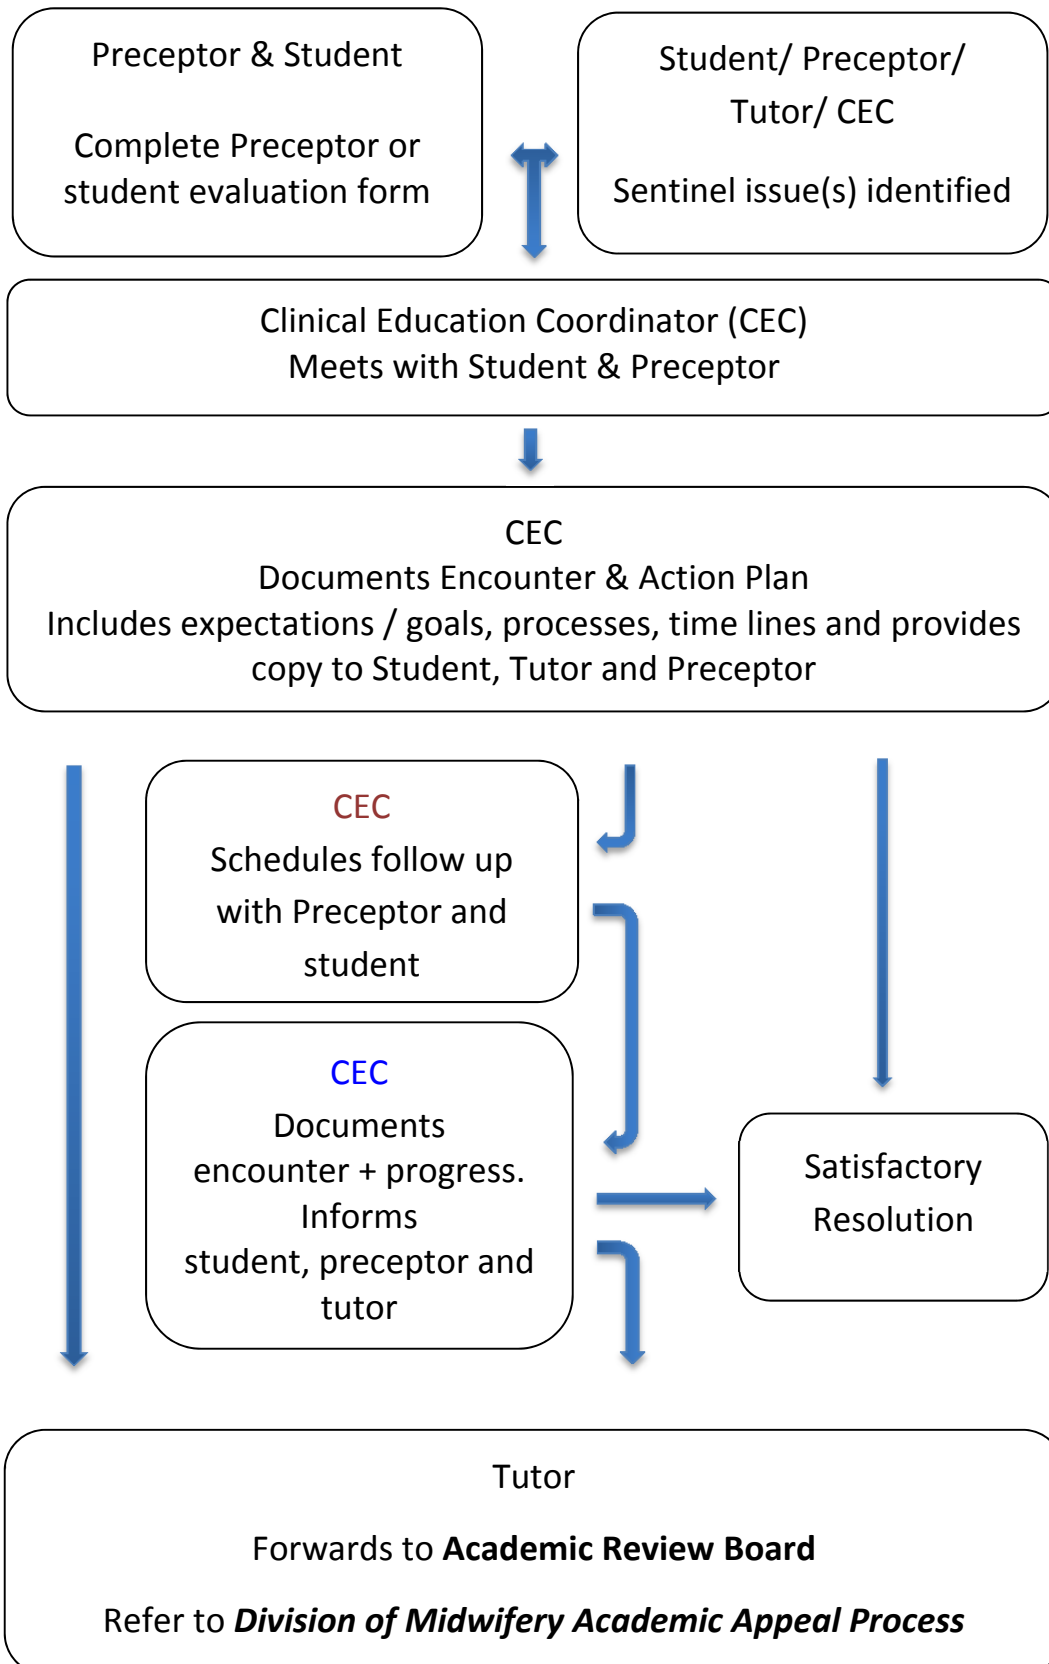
Preceptor & Student

Complete Preceptor or student evaluation form

Student/ Preceptor/ Tutor/ CEC

Sentinel issue(s) identified

Clinical Education Coordinator (CEC)
Meets with Student & Preceptor

CEC
Documents Encounter & Action Plan
Includes expectations / goals, processes, time lines and provides copy to Student, Tutor and Preceptor

CEC
Schedules follow up with Preceptor and student

CEC
Documents encounter + progress. Informs student, preceptor and tutor

Satisfactory Resolution

Tutor

Forwards to **Academic Review Board**

Refer to ***Division of Midwifery Academic Appeal Process***